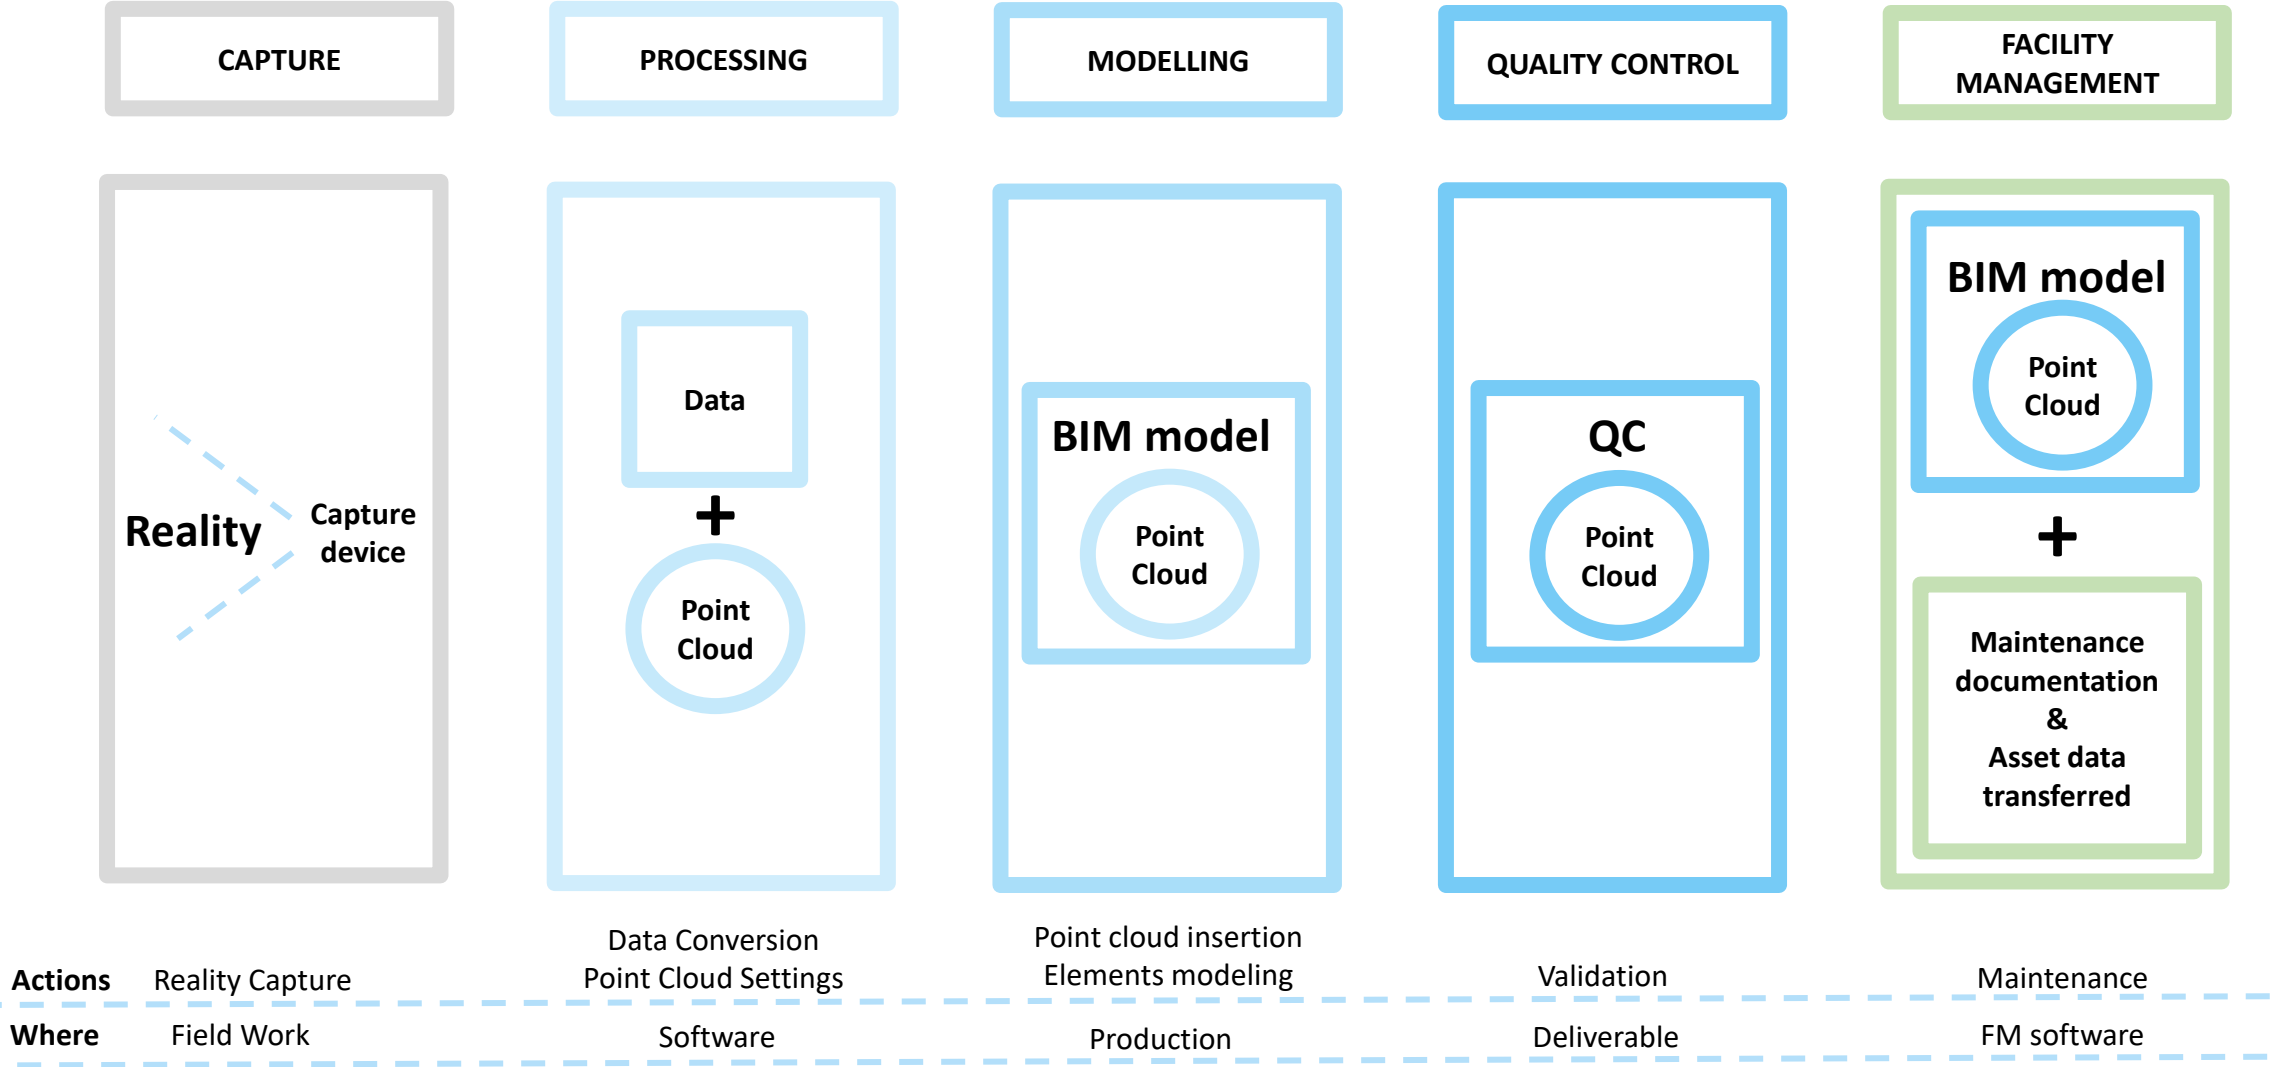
CAPTURE

PROCESSING

MODELLING

QUALITY CONTROL

FACILITY MANAGEMENT

Reality

Capture device

Data

+

Point Cloud

BIM model

Point Cloud

QC

Point Cloud

BIM model

Point Cloud

+

Maintenance documentation & Asset data transferred

Actions Reality Capture

Data Conversion
Point Cloud Settings

Point cloud insertion
Elements modeling

Validation

Maintenance

Where Field Work

Software

Production

Deliverable

FM software